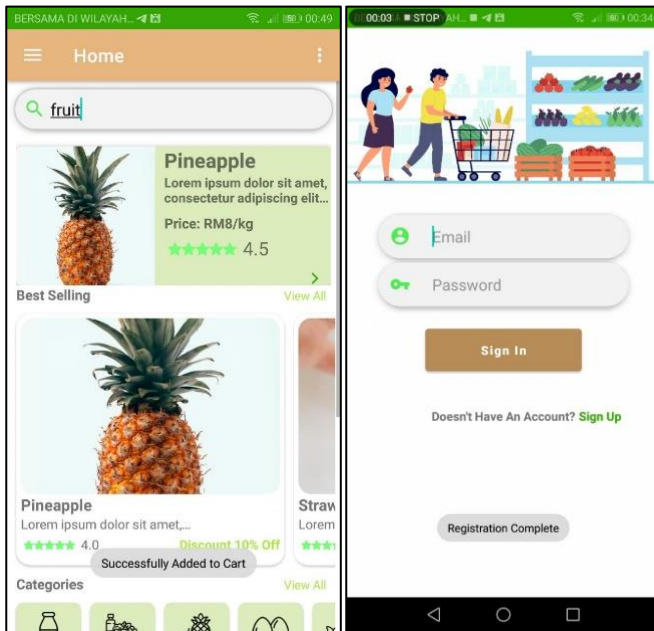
BERSAMA DI WILAYAH... 00:49

Home

fruit

Pineapple
Lorem ipsum dolor sit amet, consectetur adipiscing elit...
Price: RM8/kg
4.5

Best Selling
View All

Pineapple
Lorem ipsum dolor sit amet,...
4.0
Discount 10% Off

Straw
Lorem

Successfully Added to Cart

Categories
View All

00:03 STOP AH... 00:34

Email
Password

Sign In

Doesn't Have An Account? Sign Up

Registration Complete